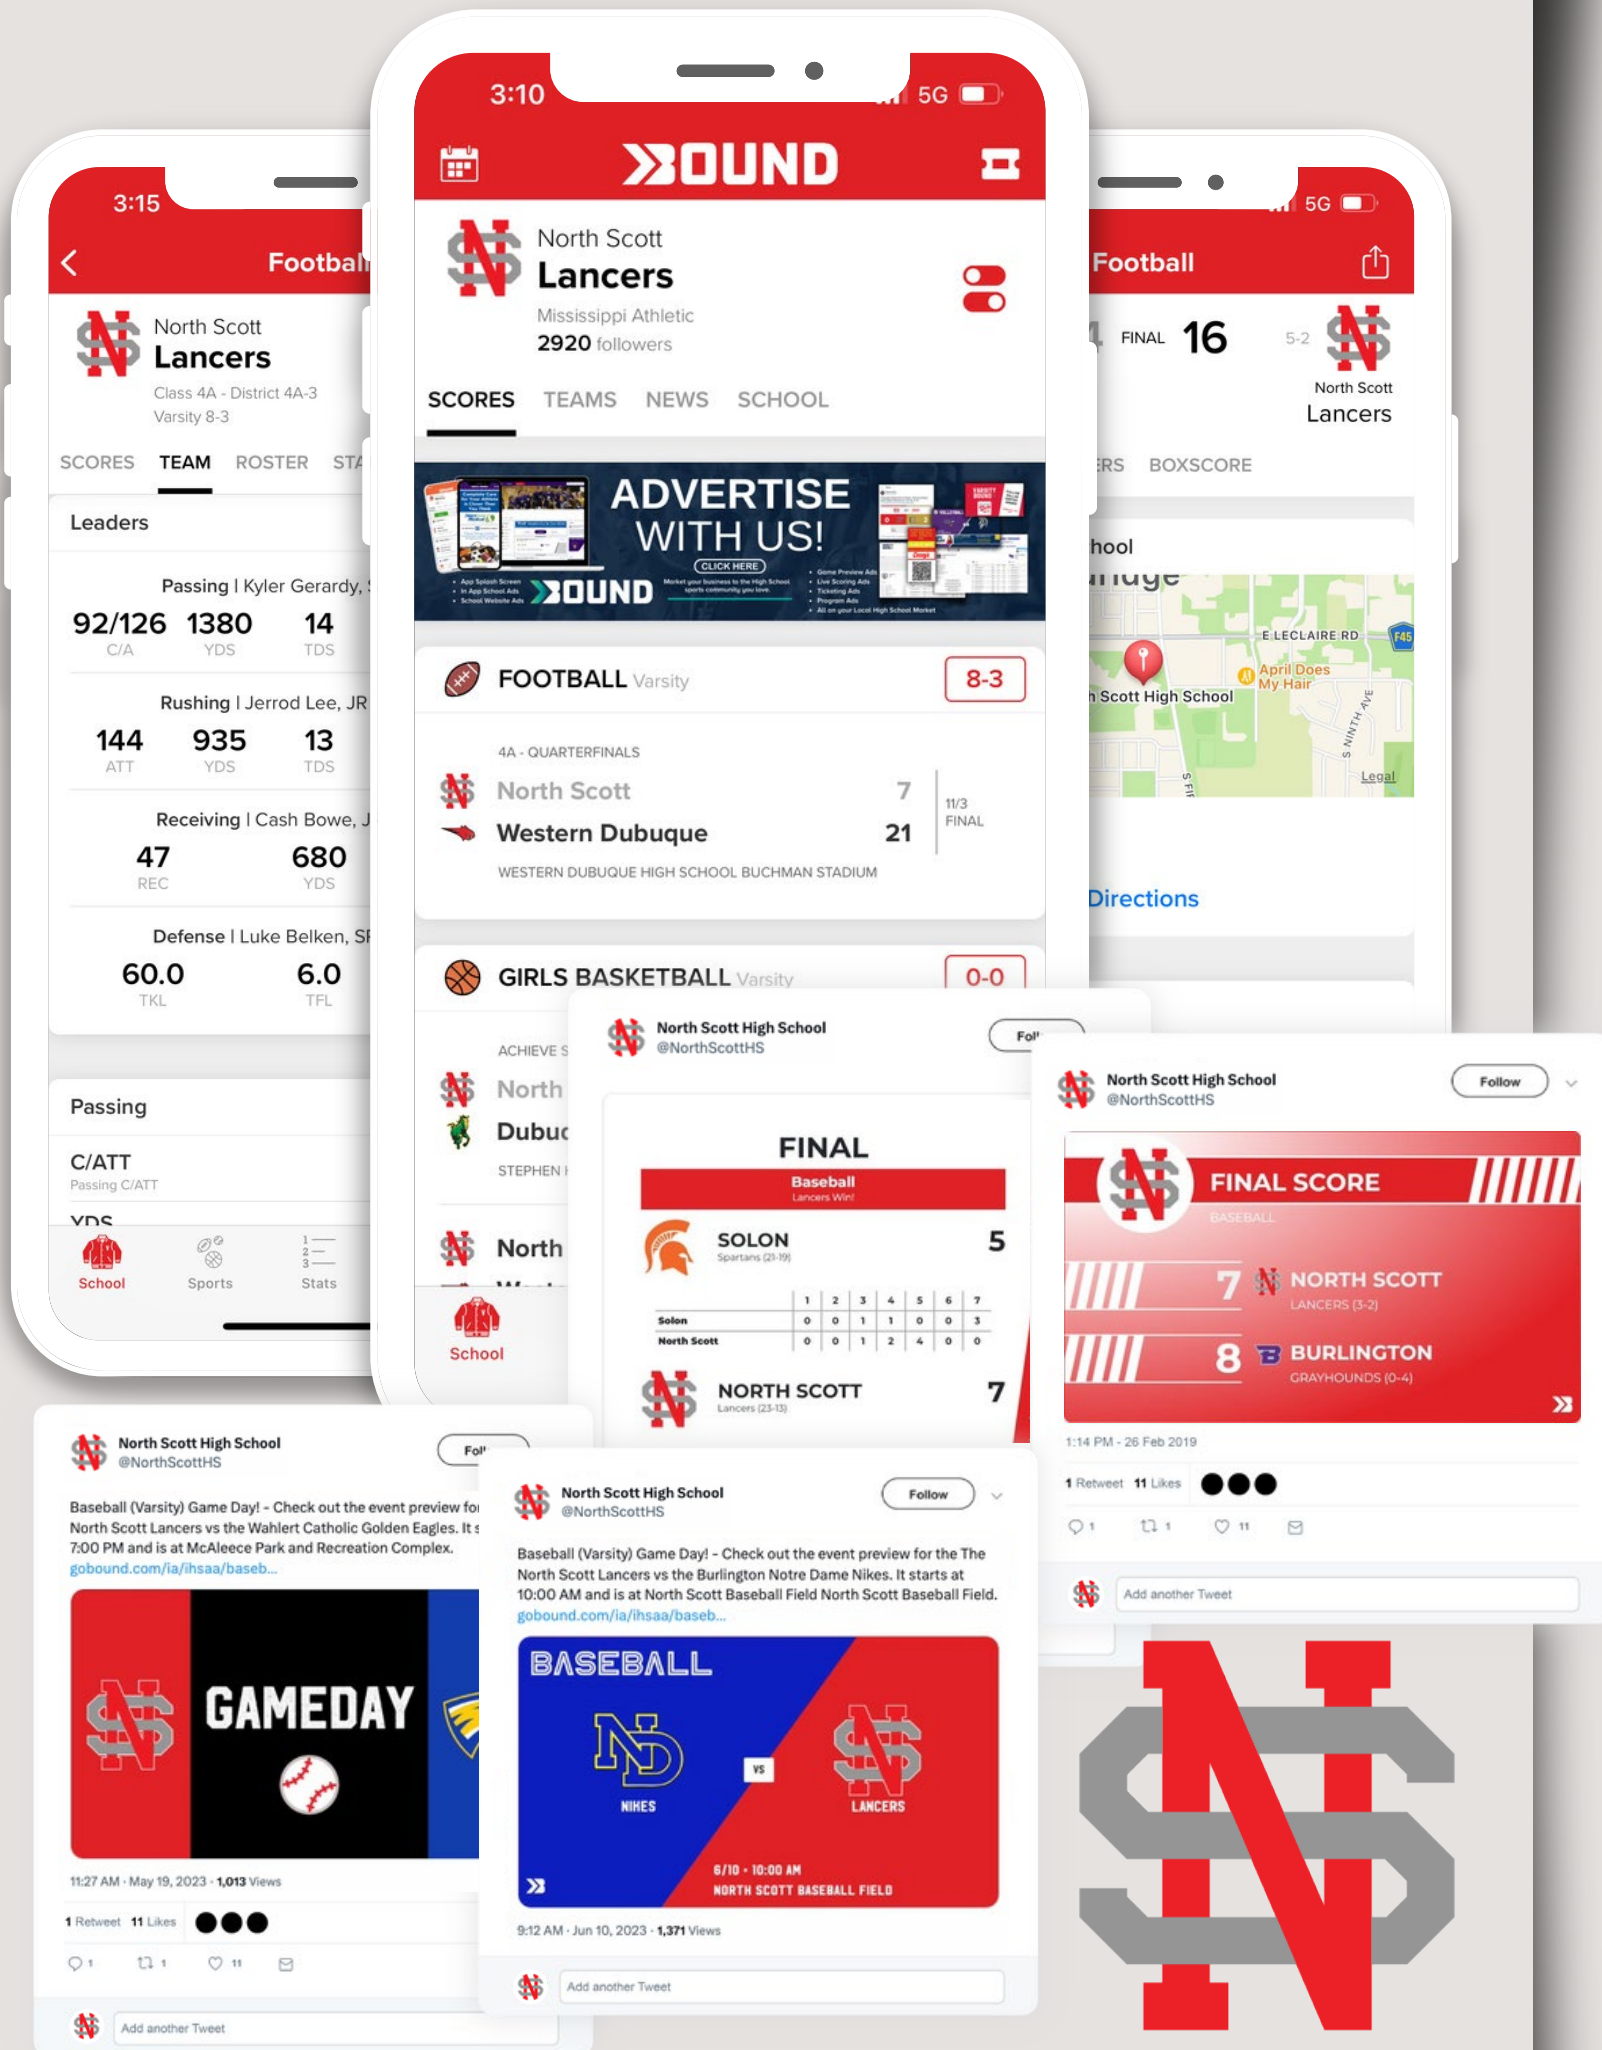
3:15

Footbal

North Scott
Lancers
Class 4A - District 4A-3
Varsity 8-3

SCORES TEAM ROSTER STA

Leaders

Passing | Kyler Gerardy,
92/126 C/A 1380 YDS 14 TDS

Rushing | Jerrod Lee, JR
144 ATT 935 YDS 13 TDS

Receiving | Cash Bowe, J
47 REC 680 YDS

Defense | Luke Belken, SR
60.0 TKL 6.0 TFL

Passing
C/ATT
Passing C/ATT
YDS

School Sports Stats

3:10 5G

BOUND

North Scott
Lancers
Mississippi Athletic
2920 followers

SCORES TEAMS NEWS SCHOOL

ADVERTISE WITH US!
CLICK HERE
BOUND

FOOTBALL Varsity 8-3

4A - QUARTERFINALS
North Scott 7
Western Dubuque 21
11/3 FINAL
WESTERN DUBUQUE HIGH SCHOOL BUCHMAN STADIUM

GIRLS BASKETBALL Varsity 0-0

ACHIEVE S
North
Dubuc
STEPHEN
North

School

5G

Football

FINAL 16
5-2
North Scott
Lancers

ERS BOXSCORE

hool

E LECLAIRE RD
Scott High School
April Does My Hair
S NINTH AVE
Legal

Directions

North Scott High School
@NorthScottHS
Fol

FINAL
Baseball
Lancers Win!
SOLON 5
Spartans (21-19)

| | 1 | 2 | 3 | 4 | 5 | 6 | 7 |
|---|---|---|---|---|---|---|---|
| Solon | 0 | 0 | 1 | 1 | 0 | 0 | 3 |
| North Scott | 0 | 0 | 1 | 2 | 4 | 0 | 0 |

NORTH SCOTT 7
Lancers (23-13)

North Scott High School
@NorthScottHS
Follow

FINAL SCORE
BASEBALL
7 NORTH SCOTT
LANCERS (3-2)
8 BURLINGTON
GRAYHOUNDS (0-4)

1:14 PM · 26 Feb 2019
1 Retweet 11 Likes
1 1 11
Add another Tweet

North Scott High School
@NorthScottHS
Fol

Baseball (Varsity) Game Day! - Check out the event preview fo North Scott Lancers vs the Wahlert Catholic Golden Eagles. It s 7:00 PM and is at McAleece Park and Recreation Complex.
gobound.com/ia/ihsaa/baseb...

GAMEDAY

11:27 AM · May 19, 2023 · 1,013 Views
1 Retweet 11 Likes
1 1 11
Add another Tweet

North Scott High School
@NorthScottHS
Follow

Baseball (Varsity) Game Day! - Check out the event preview for the The North Scott Lancers vs the Burlington Notre Dame Nikes. It starts at 10:00 AM and is at North Scott Baseball Field North Scott Baseball Field.
gobound.com/ia/ihsaa/baseb...

BASEBALL
NIKES VS LANCERS
6/10 · 10:00 AM
NORTH SCOTT BASEBALL FIELD

9:12 AM · Jun 10, 2023 · 1,371 Views
Add another Tweet